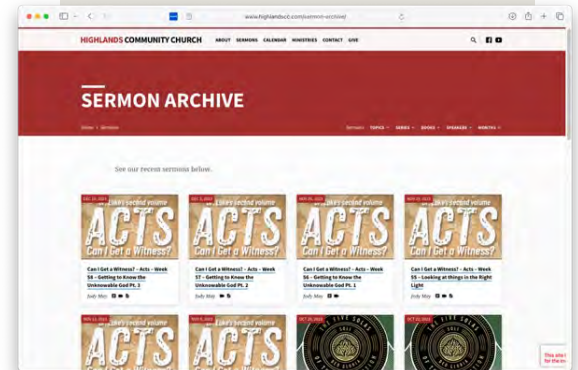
www.highlandscc.com/sermon-archive/

HIGHLANDS COMMUNITY CHURCH ABOUT SERMONS CALENDAR MINISTRIES CONTACT GIVE

SERMON ARCHIVE

Home > Sermons

Sermons TOPICS SERIES BOOKS SPEAKERS MONTHS

See our recent sermons below.

DEC 10, 2023
Luke's second volume
ACTS
Can I Get a Witness?
Can I Get a Witness? – Acts – Week 58 – Getting to Know the Unknowable God Pt. 3
Jody May

DEC 3, 2023
Luke's second volume
ACTS
Can I Get a Witness?
Can I Get a Witness? – Acts – Week 57 – Getting to Know the Unknowable God Pt. 2
Jody May

NOV 26, 2023
Luke's second volume
ACTS
Can I Get a Witness?
Can I Get a Witness? – Acts – Week 56 – Getting to Know the Unknowable God Pt. 1
Jody May

NOV 19, 2023
Luke's second volume
ACTS
Can I Get a Witness?
Can I Get a Witness? – Acts – Week 55 – Looking at things in the Right Light
Jody May

NOV 12, 2023
Luke's second volume
ACTS

NOV 5, 2023
Luke's second volume
ACTS

OCT 29, 2023
THE FIVE SOLAS

OCT 22, 2023
THE FIVE SOLAS

This site ... for the m...